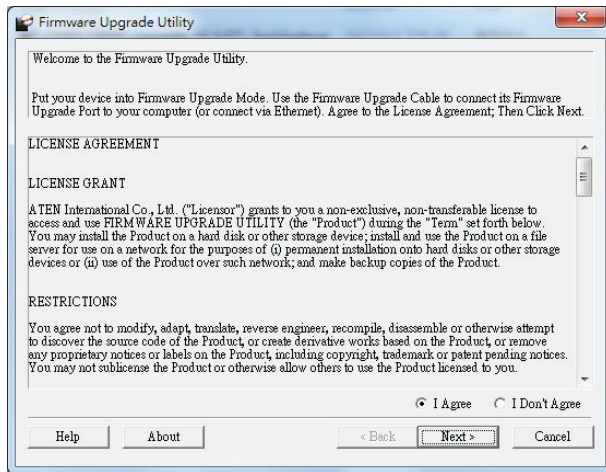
Firmware Upgrade Utility

Welcome to the Firmware Upgrade Utility.

Put your device into Firmware Upgrade Mode. Use the Firmware Upgrade Cable to connect its Firmware Upgrade Port to your computer (or connect via Ethernet). Agree to the License Agreement; Then Click Next.

LICENSE AGREEMENT

LICENSE GRANT

ATEN International Co., Ltd. ("Licensor") grants to you a non-exclusive, non-transferable license to access and use FIRMWARE UPGRADE UTILITY (the "Product") during the "Term" set forth below. You may install the Product on a hard disk or other storage device; install and use the Product on a file server for use on a network for the purposes of (i) permanent installation onto hard disks or other storage devices or (ii) use of the Product over such network; and make backup copies of the Product.

RESTRICTIONS

You agree not to modify, adapt, translate, reverse engineer, recompile, disassemble or otherwise attempt to discover the source code of the Product, or create derivative works based on the Product, or remove any proprietary notices or labels on the Product, including copyright, trademark or patent pending notices. You may not sublicense the Product or otherwise allow others to use the Product licensed to you.

I Agree
I Don't Agree

Help
About
< Back
Next >
Cancel